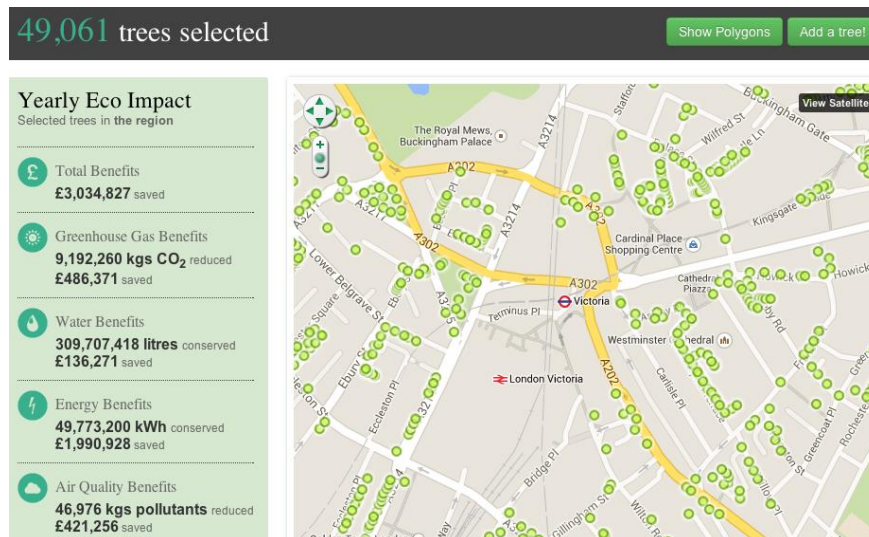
49,061 trees selected

Show Polygons

Add a tree!

Yearly Eco Impact
Selected trees in the region

£

Total Benefits
£3,034,827 saved

Greenhouse Gas Benefits
9,192,260 kgs $CO_2$ reduced
£486,371 saved

Water Benefits
309,707,418 litres conserved
£136,271 saved

Energy Benefits
49,773,200 kWh conserved
£1,990,928 saved

Air Quality Benefits
46,976 kgs pollutants reduced
£421,256 saved

View Satellite

The Royal Mews, Buckingham Palace

Buckingham Gate

Wilfred St

Stafford

A3214

A202

A302

A3217

A3214

Kingsgate

Cardinal Place Shopping Centre

Cathedral Piazza

Howick

Lower Belgrave St

Victoria

Terminus Pl

A302

Westminster Cathedral

London Victoria

A202

Eccleston Pl

Ebury St

Carlisle Pl

Greencoat Pl

Rochester

Bridge Pl

Gillingham St

Wilton Rd

Way